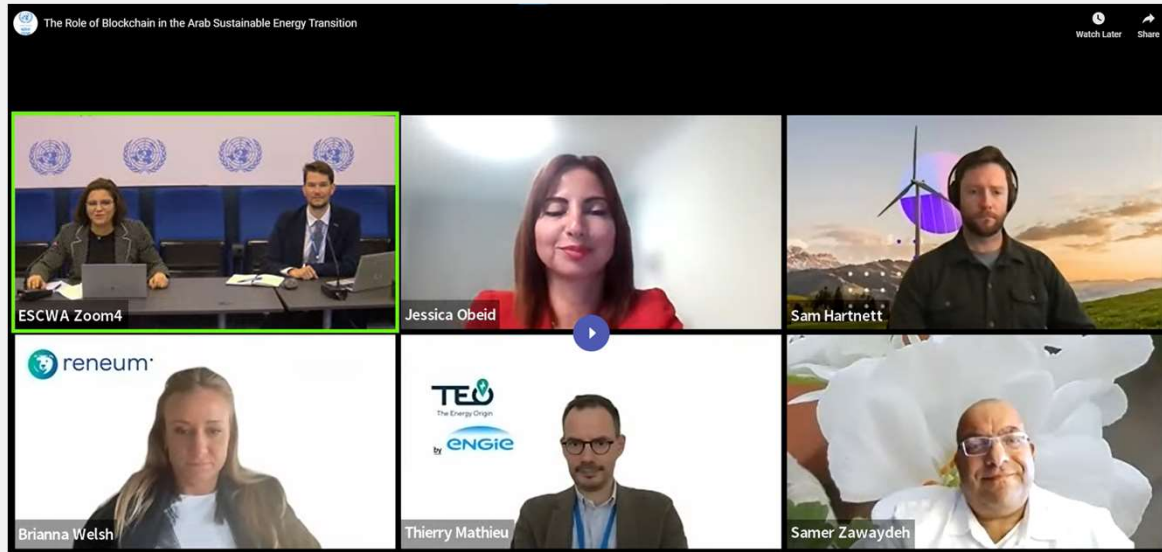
The Role of Blockchain in the Arab Sustainable Energy Transition

Watch Later

Share

ESCWA Zoom4

Jessica Obeid

Sam Hartnett

reneum

Brianna Welsh

TEO

The Energy Origin

by ENGIE

Thierry Mathieu

Samer Zawaydeh